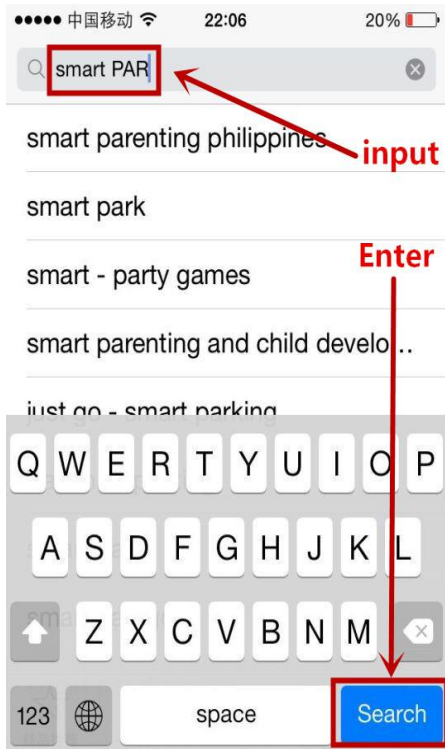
●●●●● 中国移动 22:06 20%

smart PAR

smart parenting philippines

input

smart park

Enter

smart - party games

smart parenting and child develo...

just go - smart parking

Q W E R T Y U I O P

A S D F G H J K L

Z X C V B N M

123 space Search